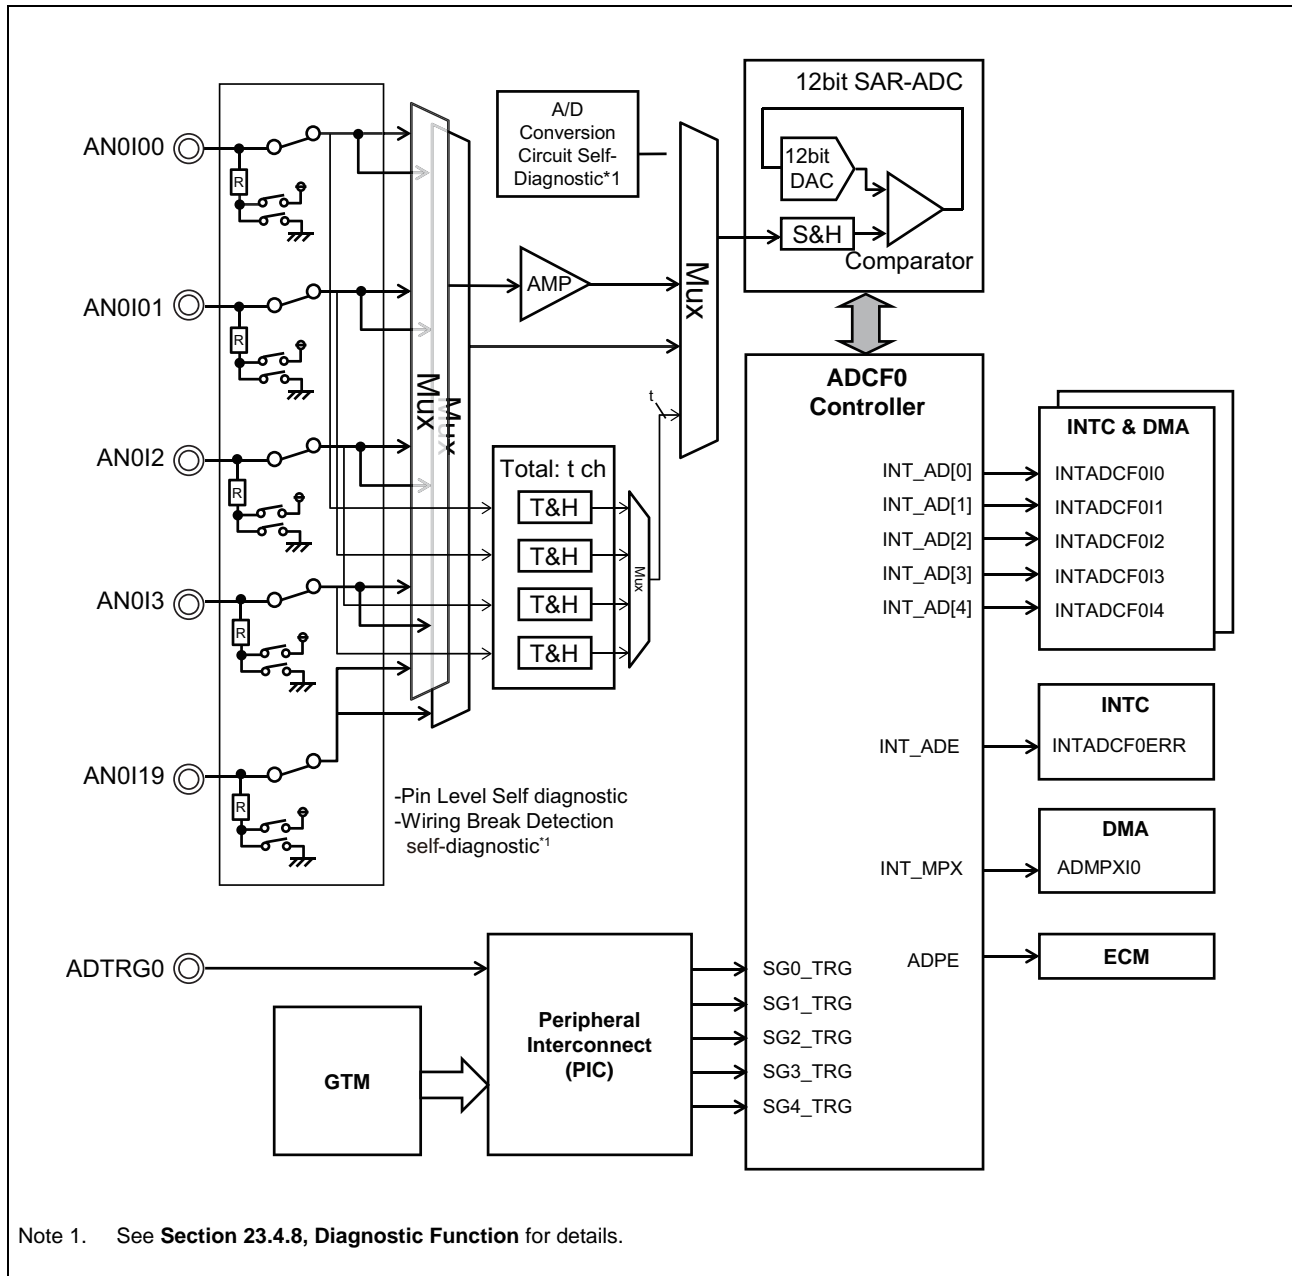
12bit SAR-ADC

A/D Conversion Circuit Self-Diagnostic*1

12bit DAC

S&H

Comparator

AN0I00

R

AMP

Mux

AN0I01

R

Mux

Mux

ADCF0 Controller

t

INTC & DMA

AN0I2

R

Total: t ch

T&H

T&H

T&H

T&H

Mux

INT_AD[0]

INT_AD[1]

INT_AD[2]

INT_AD[3]

INT_AD[4]

INTADCF0I0

INTADCF0I1

INTADCF0I2

INTADCF0I3

INTADCF0I4

AN0I3

R

INTC

INT_ADE

INTADCF0ERR

AN0I19

R

-Pin Level Self diagnostic
-Wiring Break Detection self-diagnostic*1

DMA

INT_MPX

ADMPXI0

ADTRG0

ADPE

ECM

SG0_TRG

SG1_TRG

SG2_TRG

SG3_TRG

SG4_TRG

GTM

Peripheral Interconnect (PIC)

Note 1. See **Section 23.4.8, Diagnostic Function** for details.